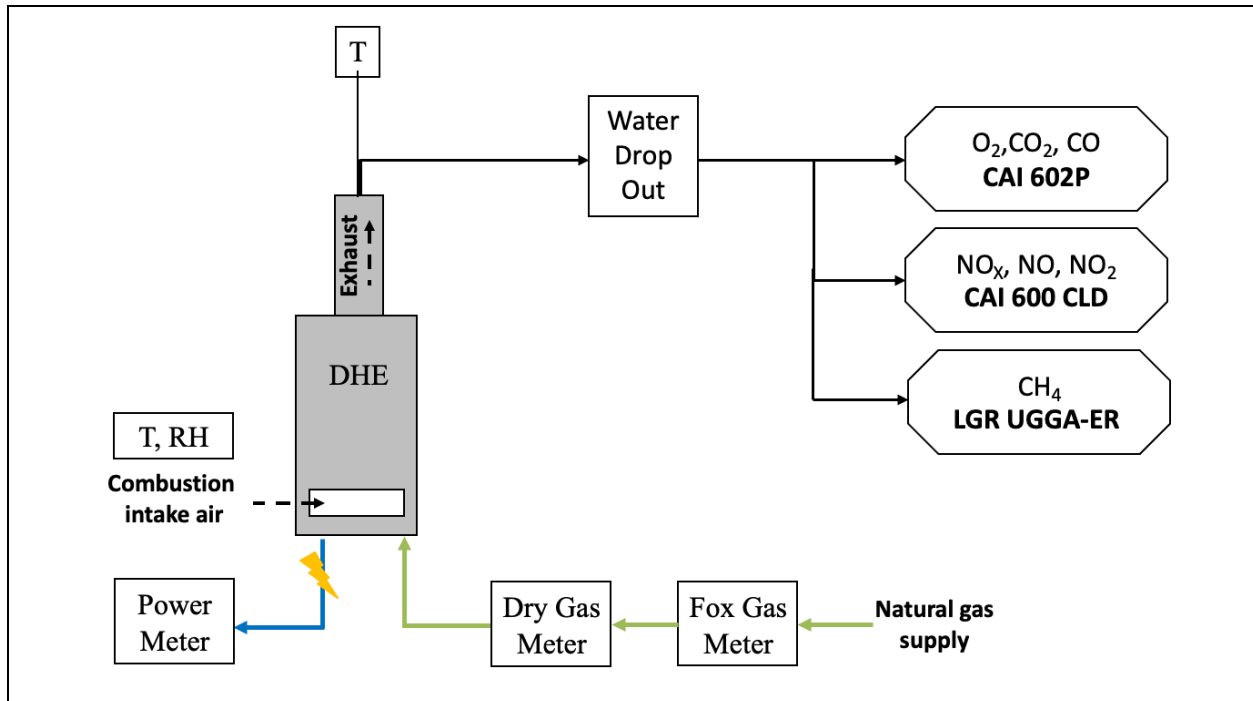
T

Water Drop Out

$O_2$,$CO_2$, CO
**CAI 602P**

$NO_X$, NO, $NO_2$
**CAI 600 CLD**

$CH_4$
**LGR UGGA-ER**

Exhaust

DHE

T, RH

**Combustion intake air**

Power Meter

Dry Gas Meter

Fox Gas Meter

**Natural gas supply**